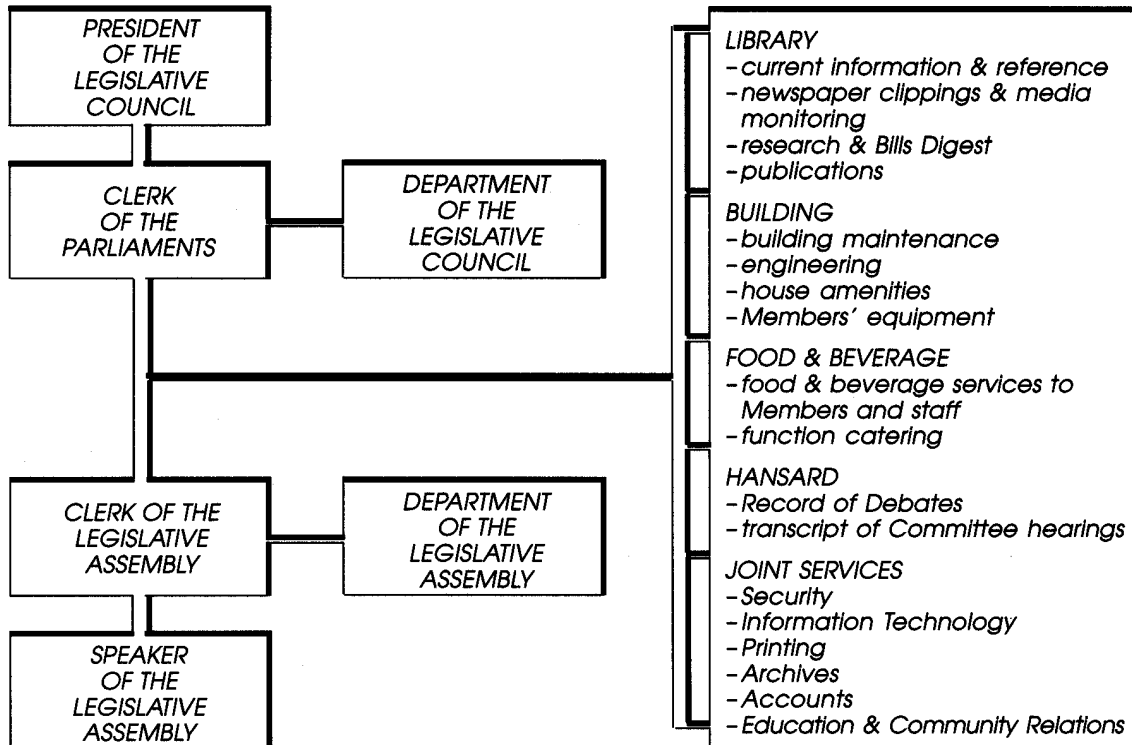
PRESIDENT OF THE LEGISLATIVE COUNCIL

CLERK OF THE PARLIAMENTS

DEPARTMENT OF THE LEGISLATIVE COUNCIL

CLERK OF THE LEGISLATIVE ASSEMBLY

DEPARTMENT OF THE LEGISLATIVE ASSEMBLY

SPEAKER OF THE LEGISLATIVE ASSEMBLY

LIBRARY
- current information & reference
- newspaper clippings & media monitoring
- research & Bills Digest
- publications

BUILDING
- building maintenance
- engineering
- house amenities
- Members' equipment

FOOD & BEVERAGE
- food & beverage services to Members and staff
- function catering

HANSARD
- Record of Debates
- transcript of Committee hearings

JOINT SERVICES
- Security
- Information Technology
- Printing
- Archives
- Accounts
- Education & Community Relations